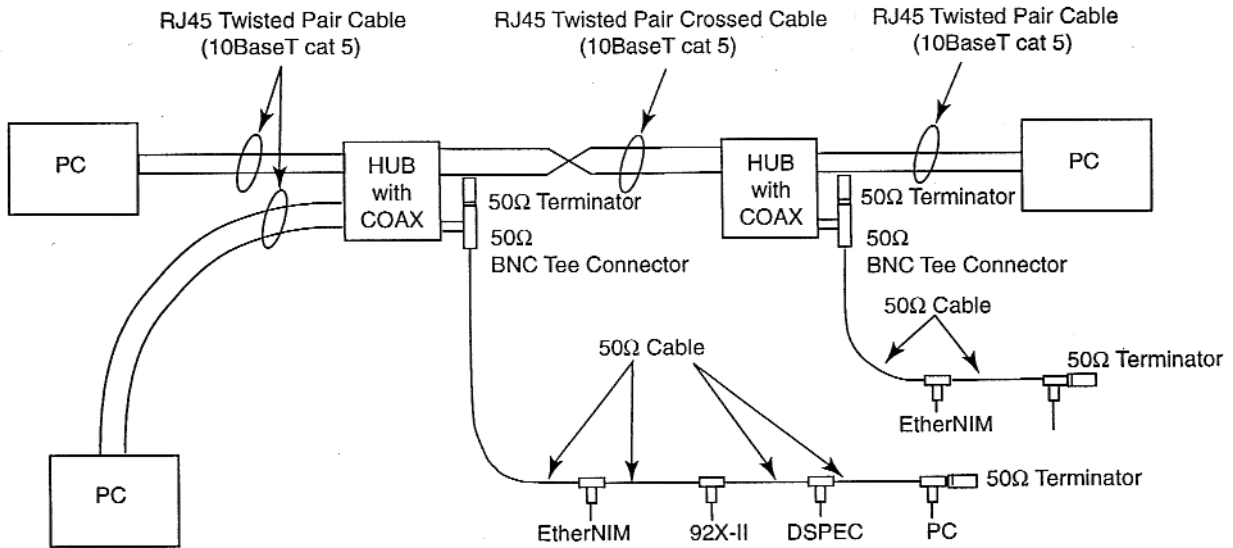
RJ45 Twisted Pair Cable (10BaseT cat 5)

RJ45 Twisted Pair Crossed Cable (10BaseT cat 5)

RJ45 Twisted Pair Cable (10BaseT cat 5)

PC

HUB with COAX

$50\Omega$ Terminator

$50\Omega$ BNC Tee Connector

HUB with COAX

$50\Omega$ Terminator

$50\Omega$ BNC Tee Connector

PC

$50\Omega$ Cable

$50\Omega$ Terminator

EtherNIM

$50\Omega$ Cable

$50\Omega$ Terminator

PC

EtherNIM

92X-II

DSPEC

PC